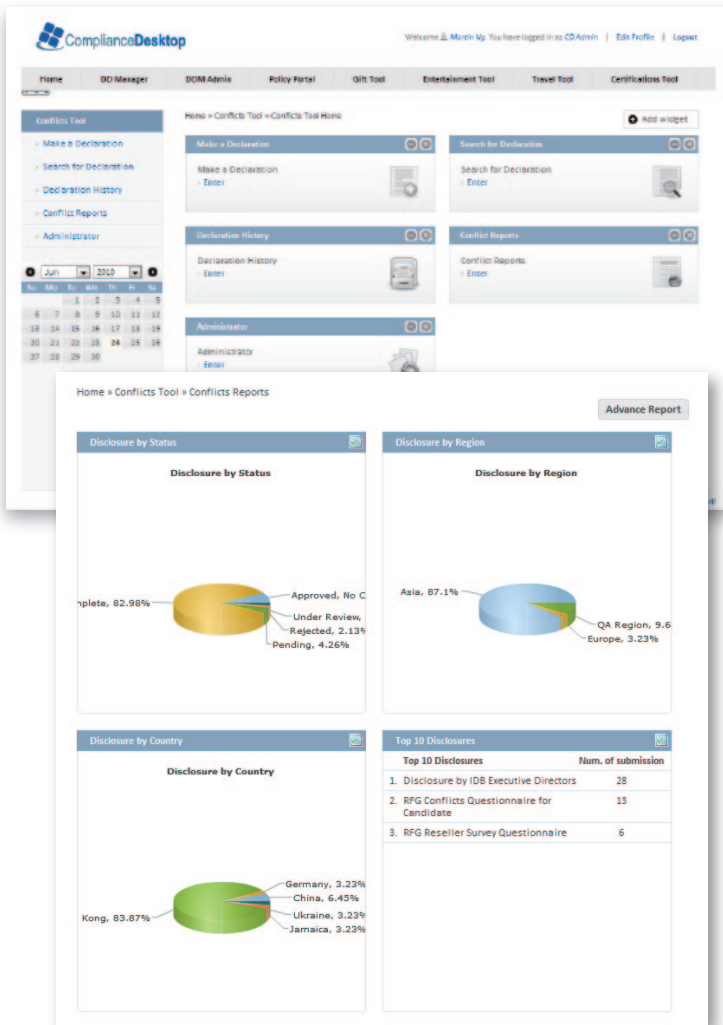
ComplianceDesktop

Welcome Martin Ng. You have logged in as CD Admin | Edit Profile | Logout

Home | DD Manager | DOM Admin | Policy Portal | Gift Tool | Entertainment Tool | Travel Tool | Certifications Tool

Conflicts Tool
Make a Declaration
Search for Declaration
Declaration History
Conflict Reports
Administrator

Jun 2010

| Su | Mo | Tu | We | Th | Fr | Sa |
|---|---|---|---|---|---|---|
| | | 1 | 2 | 3 | 4 | 5 |
| 6 | 7 | 8 | 9 | 10 | 11 | 12 |
| 13 | 14 | 15 | 16 | 17 | 18 | 19 |
| 20 | 21 | 22 | 23 | 24 | 25 | 26 |
| 27 | 28 | 29 | 30 | | | |

Home » Conflicts Tool » Conflicts Tool Home

Add widget

Make a Declaration
Make a Declaration
Enter

Search for Declaration
Search for Declaration
Enter

Declaration History
Declaration History
Enter

Conflict Reports
Conflict Reports
Enter

Administrator
Administrator
Enter

Home » Conflicts Tool » Conflicts Reports

Advance Report

Disclosure by Status
Disclosure by Status
nplete, 82.98%
Approved, No C
Under Review,
Rejected, 2.13%
Pending, 4.26%

Disclosure by Region
Disclosure by Region
Asia, 87.1%
QA Region, 9.6
Europe, 3.23%

Disclosure by Country
Disclosure by Country
Kong, 83.87%
Germany, 3.23%
China, 6.45%
Ukraine, 3.23%
Jamaica, 3.23%

Top 10 Disclosures

| Top 10 Disclosures | Num. of submission |
|---|---|
| 1. Disclosure by IDB Executive Directors | 28 |
| 2. RFG Conflicts Questionnaire for Candidate | 13 |
| 3. RFG Reseller Survey Questionnaire | 6 |